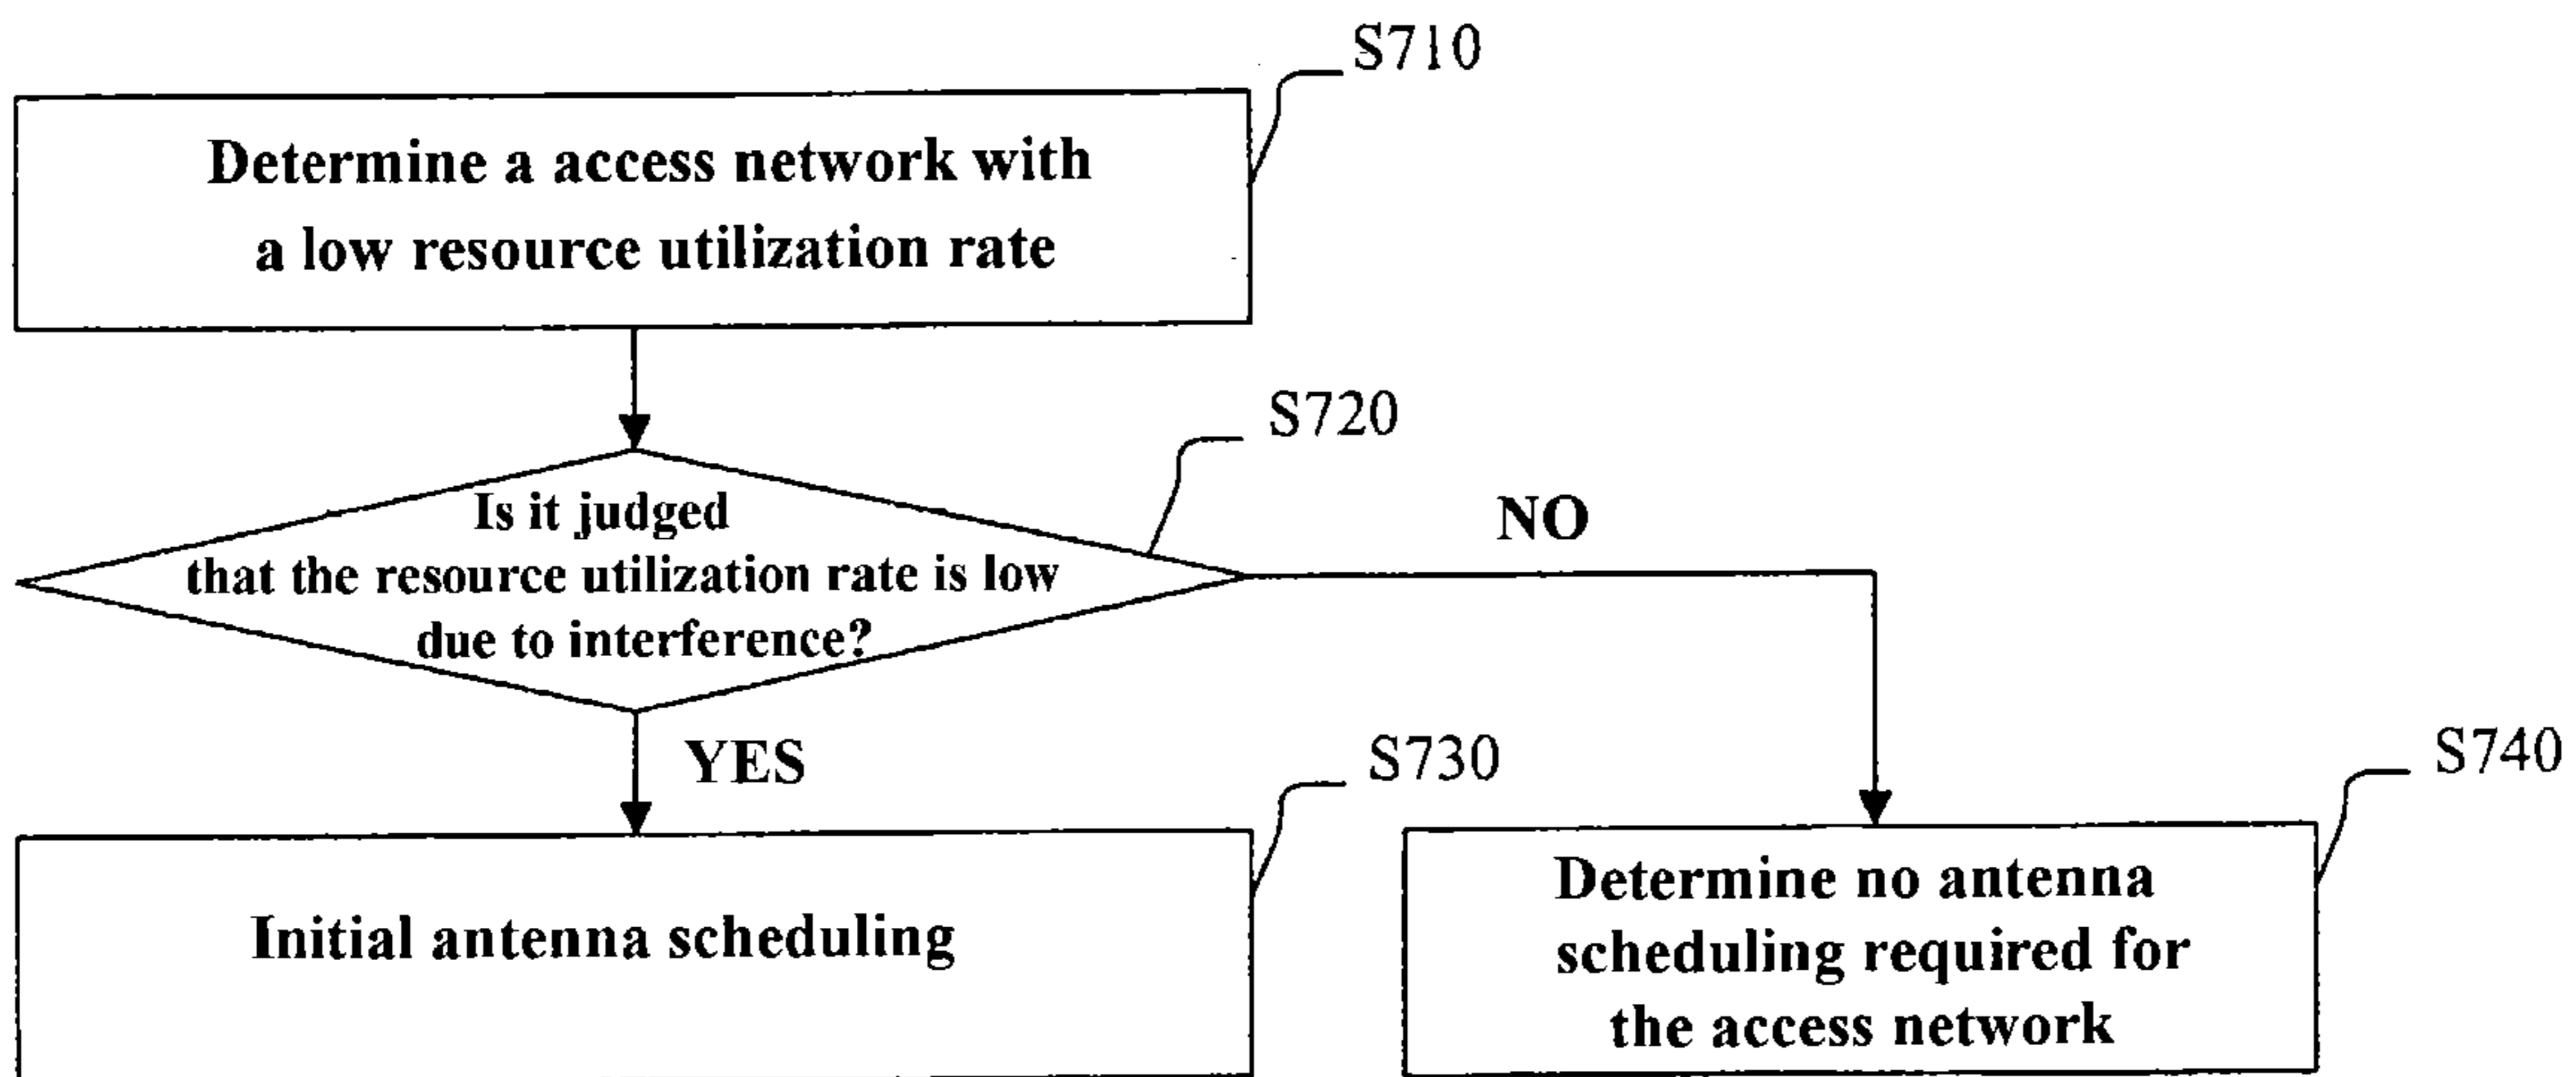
S710

Determine a access network with a low resource utilization rate

S720

Is it judged that the resource utilization rate is low due to interference?

NO

YES

S730

Initial antenna scheduling

S740

Determine no antenna scheduling required for the access network